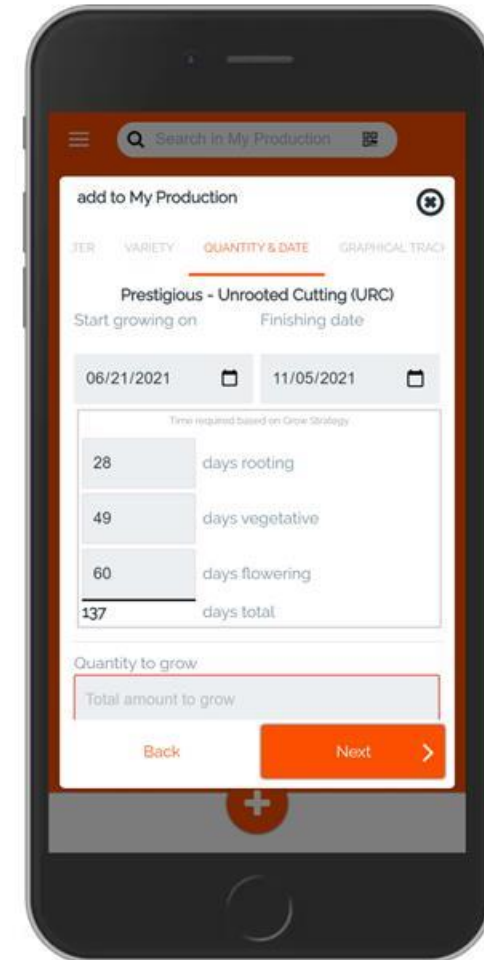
Search in My Production

add to My Production

TER VARIETY QUANTITY & DATE GRAPHICAL TRAC

Prestigious - Unrooted Cutting (URC)

Start growing on Finishing date

06/21/2021

11/05/2021

Time required based on Grow Strategy

28 days rooting

49 days vegetative

60 days flowering

137 days total

Quantity to grow

Total amount to grow

Back

Next